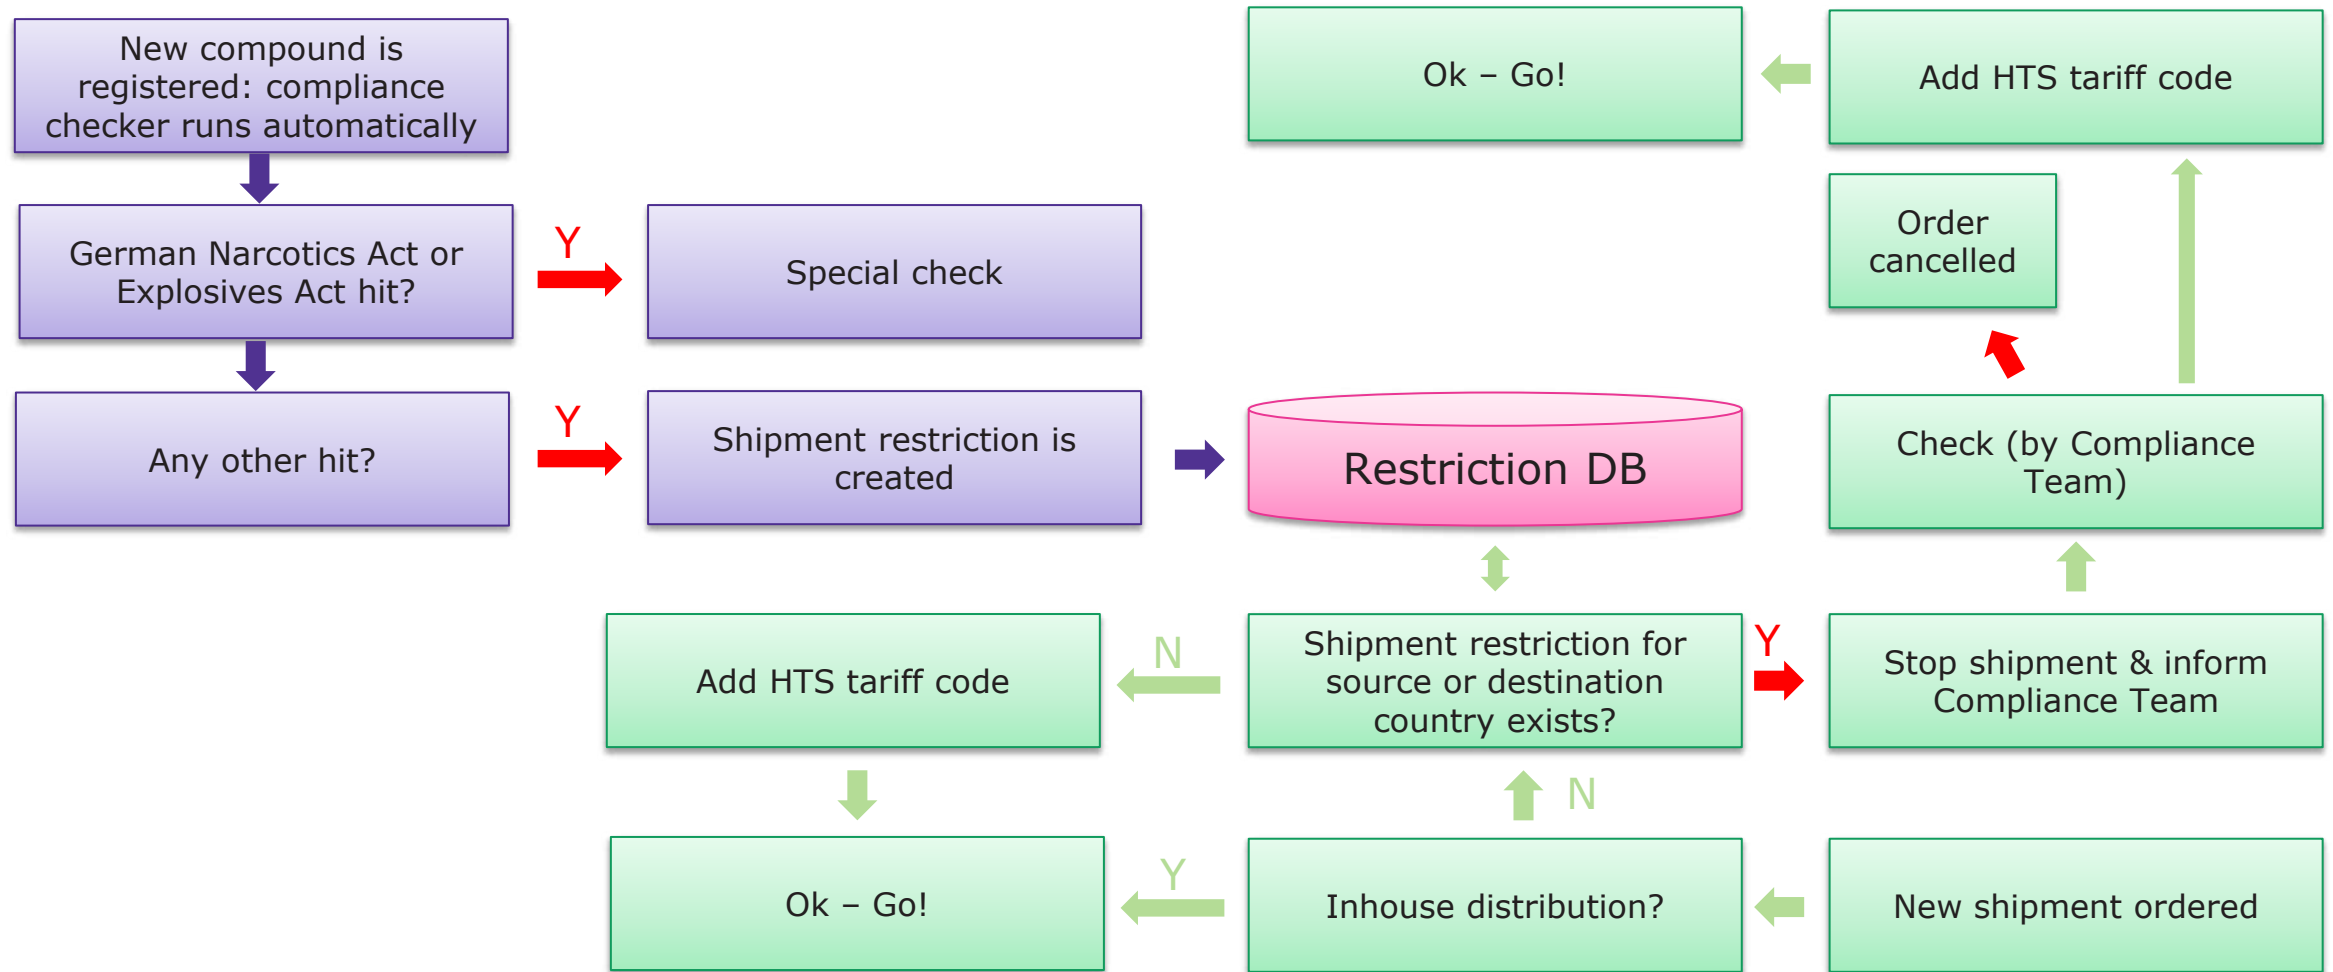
New compound is registered: compliance checker runs automatically

German Narcotics Act or Explosives Act hit?

Y

Special check

Any other hit?

Y

Shipment restriction is created

Restriction DB

Ok – Go!

Add HTS tariff code

Order cancelled

Check (by Compliance Team)

Add HTS tariff code

N

Shipment restriction for source or destination country exists?

Y

Stop shipment & inform Compliance Team

N

Ok – Go!

Y

Inhouse distribution?

New shipment ordered